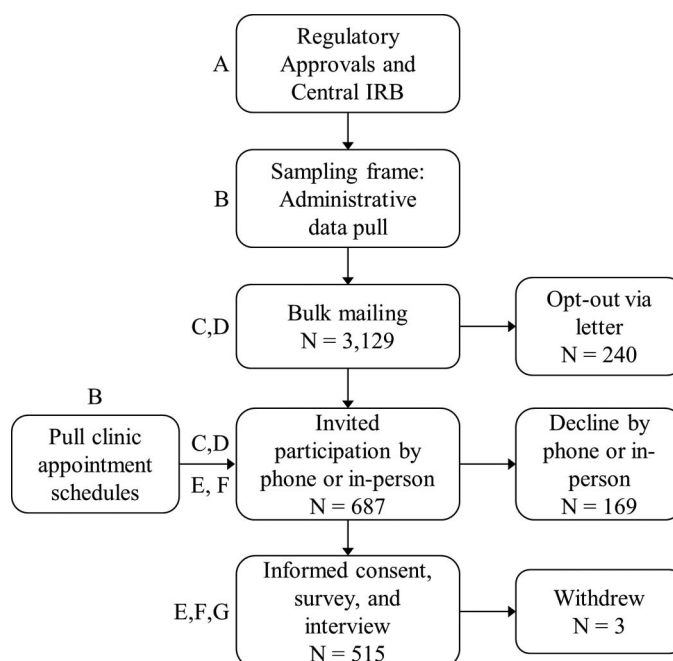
A

Regulatory Approvals and Central IRB

B

Sampling frame: Administrative data pull

C,D

Bulk mailing
N = 3,129

Opt-out via letter
N = 240

B

Pull clinic appointment schedules

C,D
E, F

Invited participation by phone or in-person
N = 687

Decline by phone or in-person
N = 169

E,F,G

Informed consent, survey, and interview
N = 515

Withdrew
N = 3